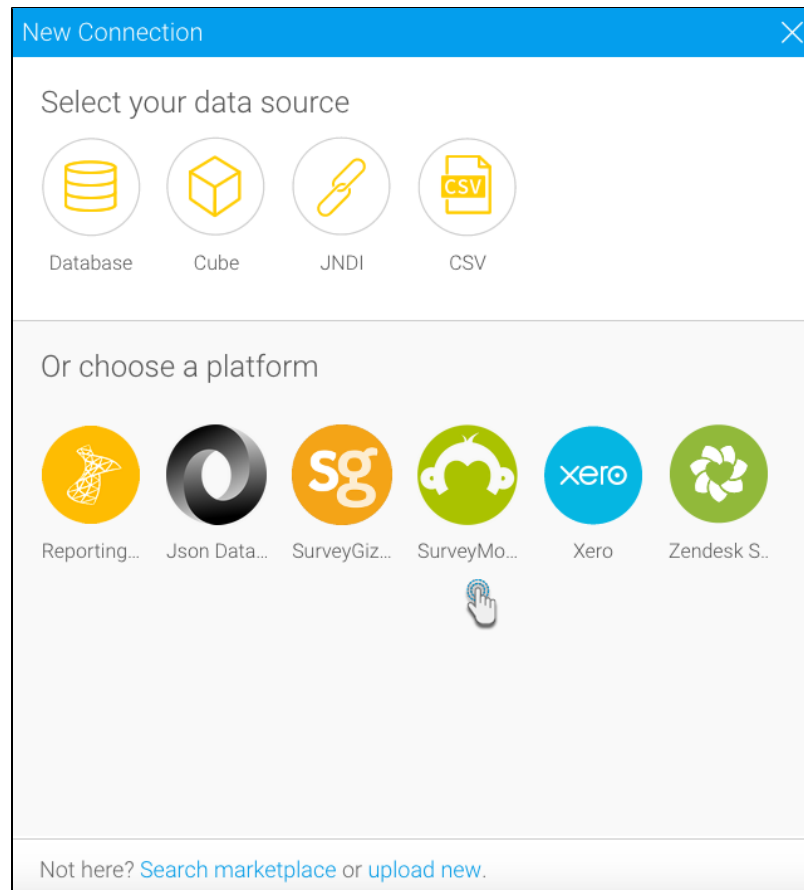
New Connection

Select your data source

Database Cube JNDI CSV

CSV

Or choose a platform

sg

xero

Reporting... Json Data... SurveyGiz... SurveyMo... Xero Zendesk S...

Not here? Search marketplace or upload new.